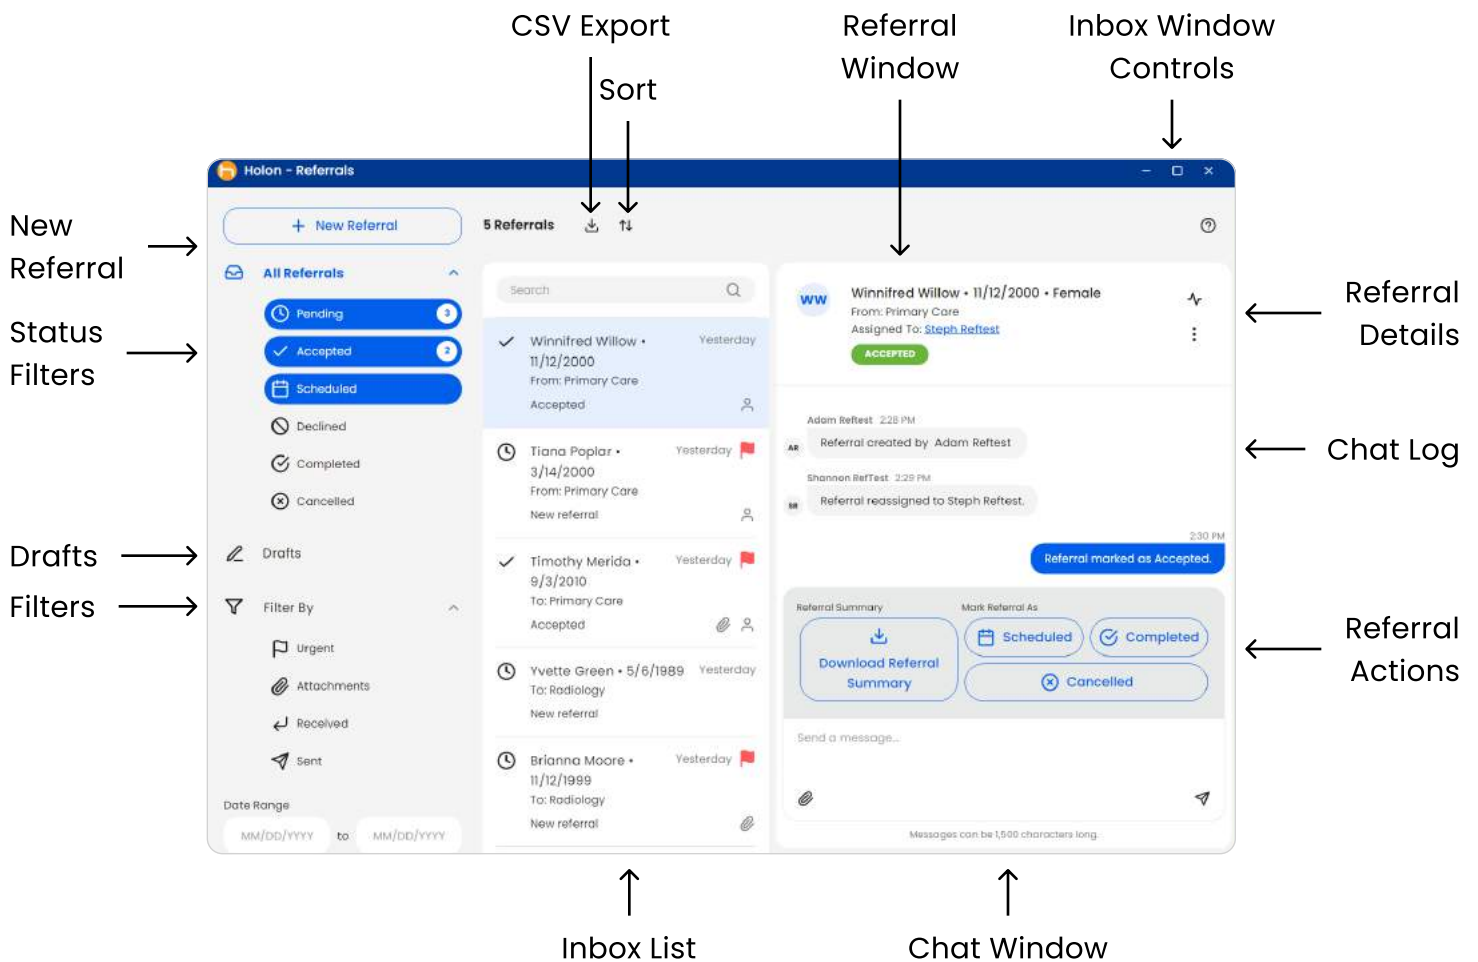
CSV Export

Sort

Referral Window

Inbox Window Controls

Holon - Referrals

New Referral

Status Filters

Drafts

Filters

+ New Referral

All Referrals

Pending 3

Accepted 2

Scheduled

Declined

Completed

Cancelled

Drafts

Filter By

Urgent

Attachments

Received

Sent

Date Range

MM/DD/YYYY to MM/DD/YYYY

5 Referrals

Search

Winnifred Willow • 11/12/2000 Yesterday
From: Primary Care
Accepted

Tiana Poplar • 3/14/2000 Yesterday
From: Primary Care
New referral

Timothy Merida • 9/3/2010 Yesterday
To: Primary Care
Accepted

Yvette Green • 5/6/1989 Yesterday
To: Radiology
New referral

Brianna Moore • 11/12/1999 Yesterday
To: Radiology
New referral

WW Winnifred Willow • 11/12/2000 • Female
From: Primary Care
Assigned To: Steph Reftest
ACCEPTED

Adam Reftest 2:28 PM
AR Referral created by Adam Reftest

Shannon RefTest 2:29 PM
SR Referral reassigned to Steph Reftest.

2:30 PM
Referral marked as Accepted.

Referral Summary

Download Referral Summary

Mark Referral As

Scheduled

Completed

Cancelled

Send a message...

Messages can be 1,500 characters long.

Referral Details

Chat Log

Referral Actions

Inbox List

Chat Window